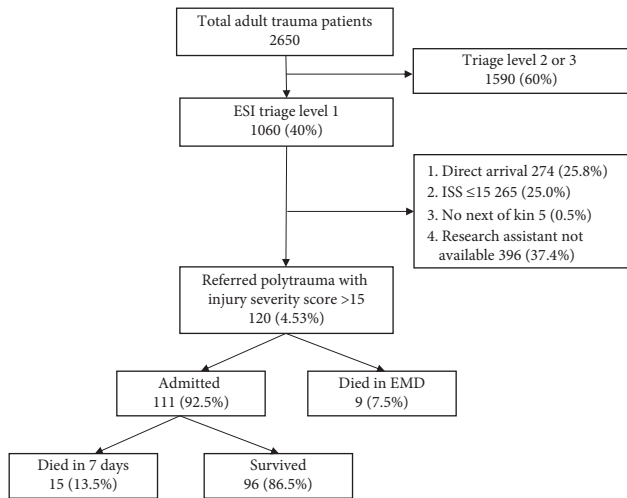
Total adult trauma patients
2650

Triage level 2 or 3
1590 (60%)

ESI triage level 1
1060 (40%)

1. Direct arrival 274 (25.8%)
2. ISS ≤15 265 (25.0%)
3. No next of kin 5 (0.5%)
4. Research assistant not available 396 (37.4%)

Referred polytrauma with injury severity score >15
120 (4.53%)

Admitted
111 (92.5%)

Died in EMD
9 (7.5%)

Died in 7 days
15 (13.5%)

Survived
96 (86.5%)